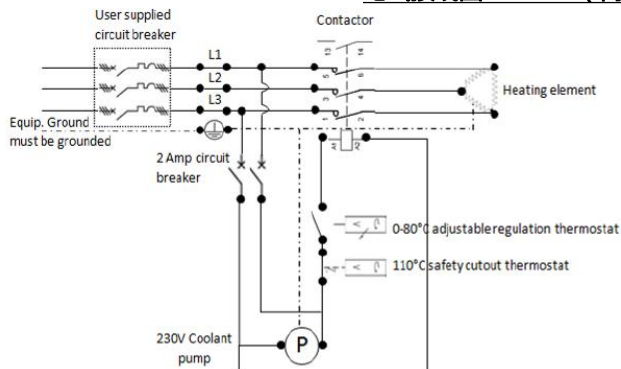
User supplied circuit breaker

Contactor

L1

L2

L3

13

14

5

6

3

4

1

2

A1

A2

Heating element

Equip. Ground must be grounded

2 Amp circuit breaker

0-80°C adjustable regulation thermostat

110°C safety cutout thermostat

230V Coolant pump

P